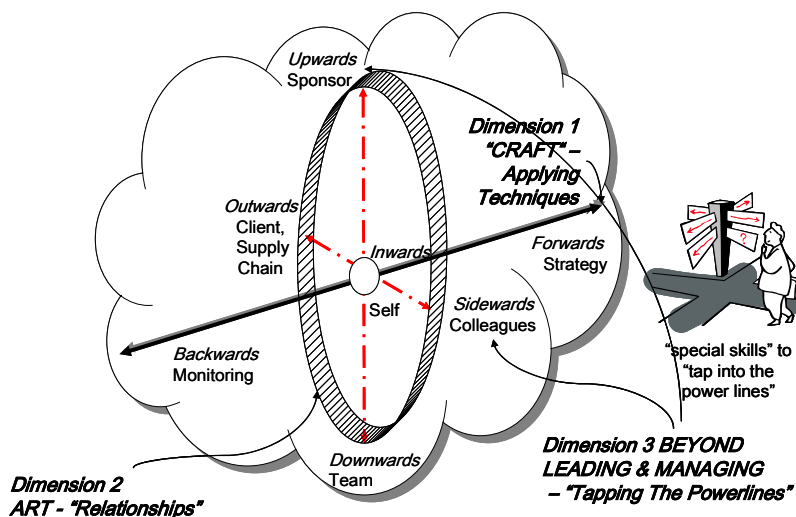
Upwards
Sponsor

Dimension 1
"CRAFT" –
Applying
Techniques

Outwards
Client,
Supply
Chain

Inwards

Forwards
Strategy

Self

Sidewards
Colleagues

Backwards
Monitoring

"special skills" to
"tap into the
power lines"

Dimension 3 BEYOND
LEADING & MANAGING
– "Tapping The Powerlines"

Downwards
Team

Dimension 2
ART - "Relationships"